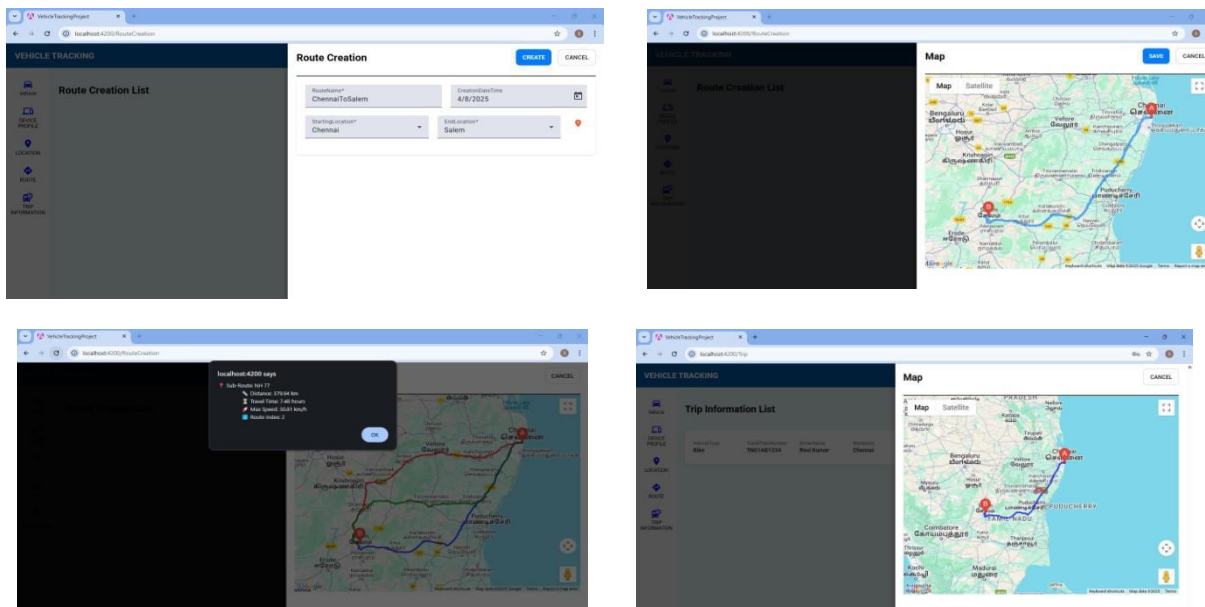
VehicleTrackingProject
localhost:4200/RouteCreation
VEHICLE TRACKING
VEHICLE
DEVICE PROFILE
LOCATION
ROUTE
TRIP INFORMATION
Route Creation List
Route Creation
CREATE
CANCEL
RouteName*
ChennaiToSalem
CreationDateTime
4/8/2025
StartingLocation*
Chennai
EndLocation*
Salem

VehicleTrackingProject
localhost:4200/RouteCreation
Route Creation List
Map
SAVE
CANCEL
Map
Satellite
Bengaluru
Chennai
Vellore
Hosur
Krishnagiri
Puducherry
Salem
Erode
Google
Keyboard shortcuts
Map data ©2025 Google
Terms
Report a map error

VehicleTrackingProject
localhost:4200/RouteCreation
localhost:4200 says
Sub-Route: NH 77
Distance: 379.04 km
Travel Time: 7.48 hours
Max Speed: 50.61 km/h
Route Index: 2
OK
CANCEL
Chennai
Vellore
Hosur
Krishnagiri
Puducherry
Salem

VehicleTrackingProject
localhost:4200/Trip
VEHICLE TRACKING
VEHICLE
DEVICE PROFILE
LOCATION
ROUTE
TRIP INFORMATION
Trip Information List
Bike
TN01AB1234
Ravi Kumar
Chennai
Map
CANCEL
Map
Satellite
PRADESH
Nellore
Bengaluru
Chennai
Vellore
Mysuru
Salem
TAMIL NADU
PUDUCHERRY
Coimbatore
Kochi
Madurai
Keyboard shortcuts
Map data ©2025
Terms